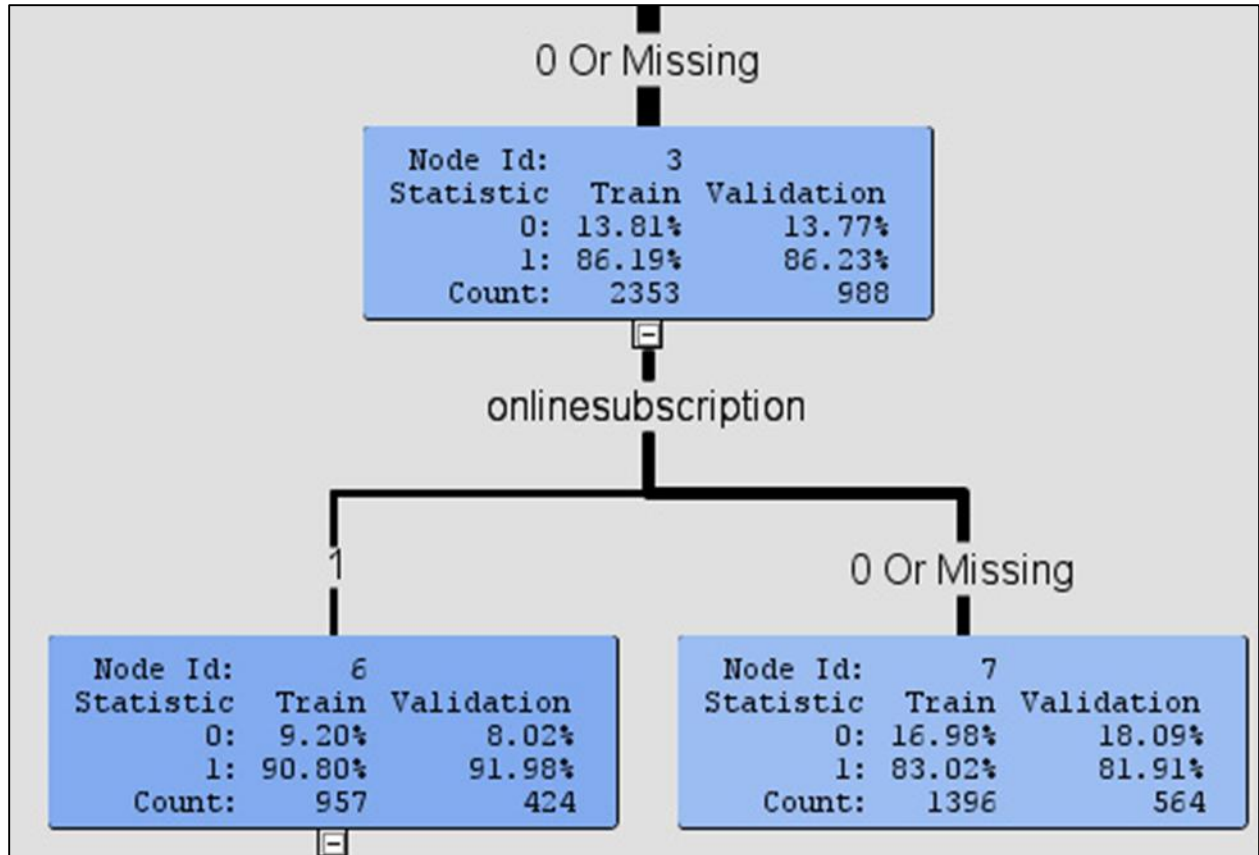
0 Or Missing

| Node Id: | 3 | |
|---|---|---|
| Statistic | Train | Validation |
| 0: | 13.81% | 13.77% |
| 1: | 86.19% | 86.23% |
| Count: | 2353 | 988 |

onlinesubscription

1

| Node Id: | 6 | |
|---|---|---|
| Statistic | Train | Validation |
| 0: | 9.20% | 8.02% |
| 1: | 90.80% | 91.98% |
| Count: | 957 | 424 |

0 Or Missing

| Node Id: | 7 | |
|---|---|---|
| Statistic | Train | Validation |
| 0: | 16.98% | 18.09% |
| 1: | 83.02% | 81.91% |
| Count: | 1396 | 564 |